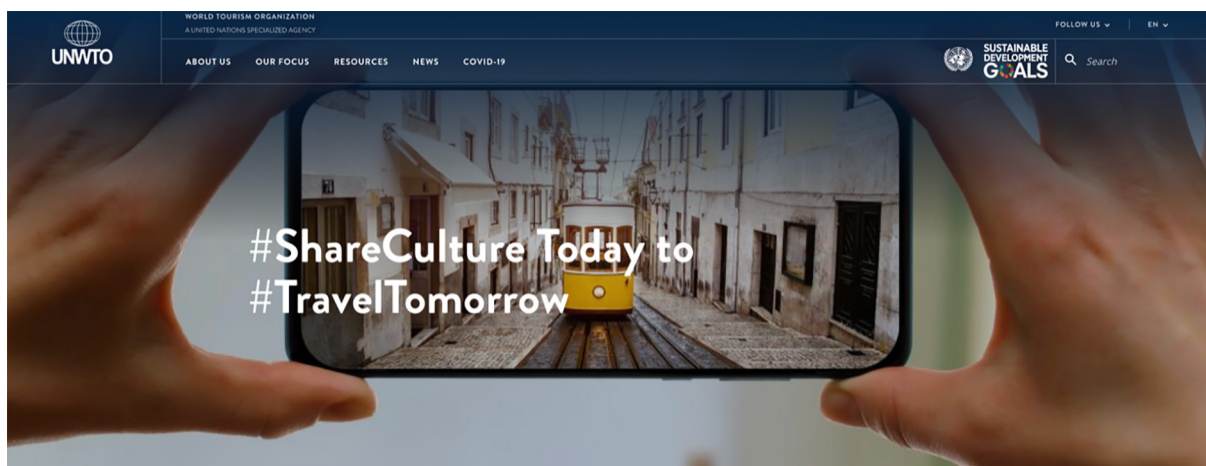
UNWTO

WORLD TOURISM ORGANIZATION
A UNITED NATIONS SPECIALIZED AGENCY

FOLLOW US EN

ABOUT US OUR FOCUS RESOURCES NEWS COVID-19

SUSTAINABLE DEVELOPMENT GOALS

Search

#ShareCulture Today to #TravelTomorrow